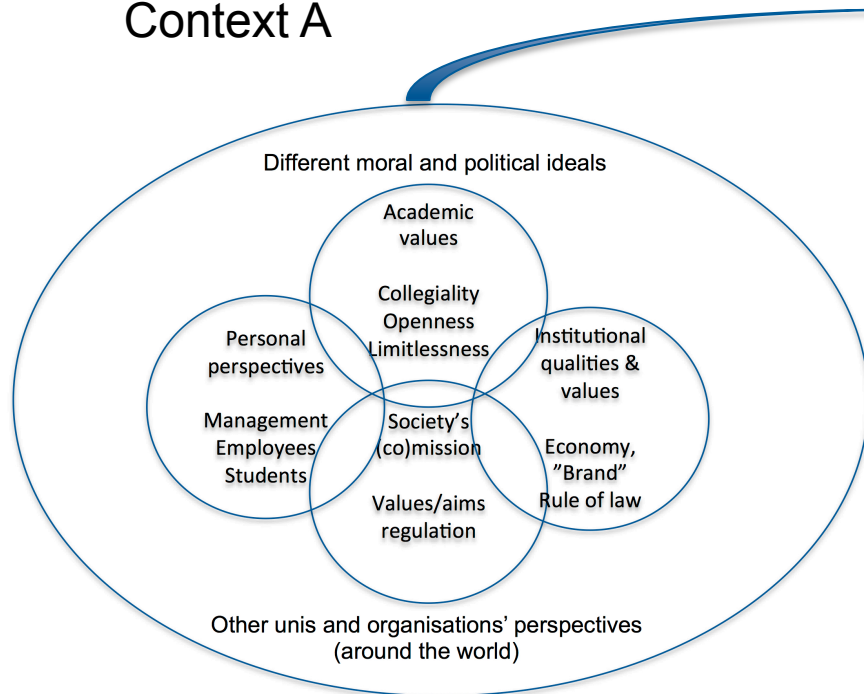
Context A

Different moral and political ideals

Academic values

Collegiality
Openness
Limitlessness

Personal perspectives

Management
Employees
Students

Institutional qualities & values

Economy, ”Brand”
Rule of law

Society’s (co)mission

Values/aims regulation

Other unis and organisations’ perspectives (around the world)